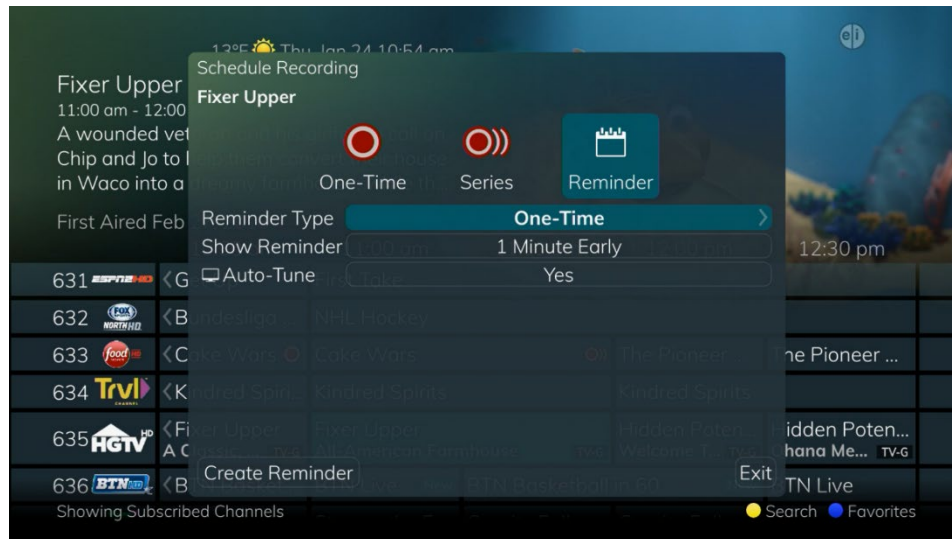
13°F Thu Jan 24 10:54 am

Fixer Upper
11:00 am - 12:00
A wounded vet
Chip and Jo to
in Waco into a

First Aired Feb

Schedule Recording
Fixer Upper

One-Time Series Reminder

Reminder Type One-Time
Show Reminder 1 Minute Early
Auto-Tune Yes

Create Reminder Exit

12:30 pm

631 ESPN2HD
632 FOX NORTH HD
633 food HD Cake Wars The Pioneer ... The Pioneer ...
634 Trvl Kindred Spirits Kindred Spirits
635 HGTV HD Fixer Upper Fixer Upper Hidden Poten... Hidden Poten... Ohana Me... TV-G
636 BTN TN Live

Showing Subscribed Channels Search Favorites